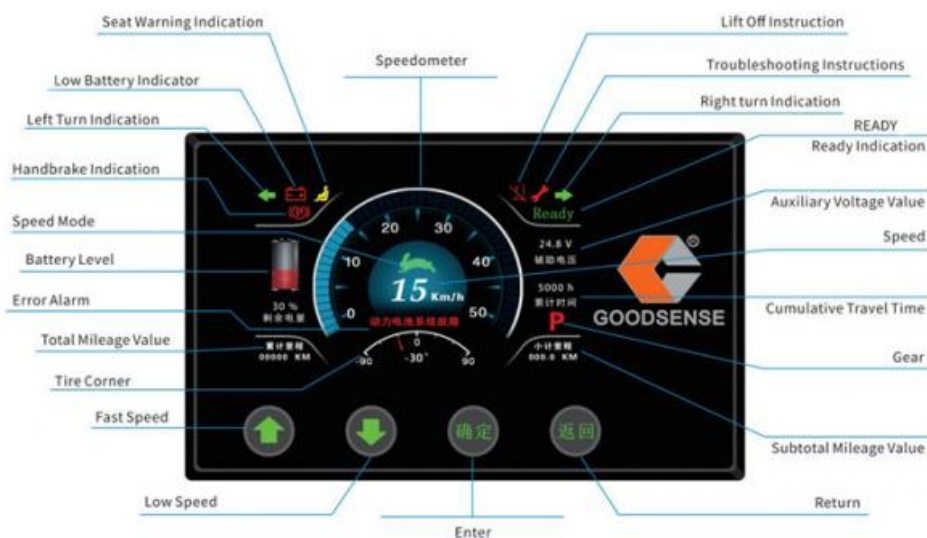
Seat Warning Indication

Low Battery Indicator

Left Turn Indication

Handbrake Indication

Speed Mode

Battery Level

Error Alarm

Total Mileage Value

Tire Corner

Fast Speed

Low Speed

Speedometer

Enter

Lift Off Instruction

Troubleshooting Instructions

Right turn Indication

READY
Ready Indication

Auxiliary Voltage Value

Speed

Cumulative Travel Time

Gear

Subtotal Mileage Value

Return

Ready

0 10 20 30 40 50

15 Km/h

动力电池系统故障

30 %
剩余电量

累计里程
00000 KM

-90 0 -30° 90

24.8 V
辅助电压

5000 h
累计时间

P

小计里程
000.0 KM

GOODSENSE

确定

返回